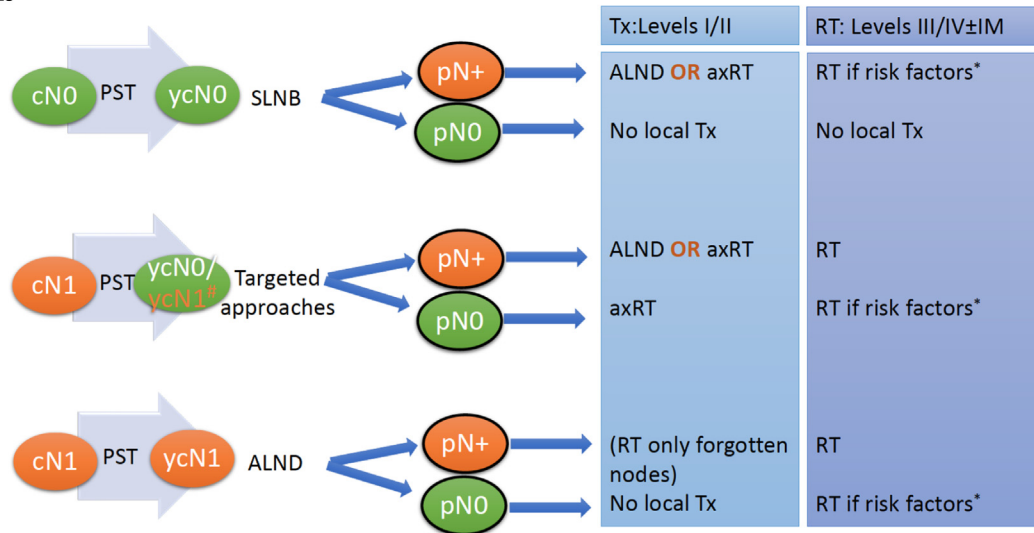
cN0 PST ycN0 SLNB pN+ pN0

cN1 PST ycN0/ ycN1# Targeted approaches pN+ pN0

cN1 PST ycN1 ALND pN+ pN0

| Tx:Levels I/II | RT: Levels III/IV±IM |
|---|---|
| ALND OR axRT | RT if risk factors* |
| No local Tx | No local Tx |
| ALND OR axRT | RT |
| axRT | RT if risk factors* |
| (RT only forgotten nodes) | RT |
| No local Tx | RT if risk factors* |